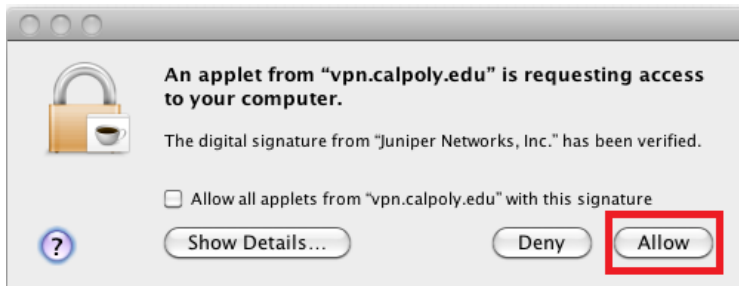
An applet from "vpn.calpoly.edu" is requesting access to your computer.

The digital signature from "Juniper Networks, Inc." has been verified.

Allow all applets from "vpn.calpoly.edu" with this signature

?

Show Details...

Deny

Allow